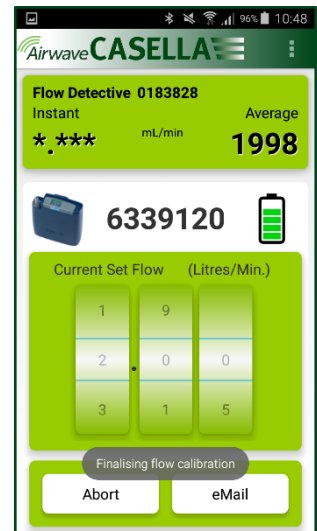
96% 10:48

Airwave CASELLA

Flow Detective 0183828
Instant
Average
mL/min
*.***
1998

6339120

Current Set Flow (Litres/Min.)

| 1 | 9 | |
|---|---|---|
| 2 . | 0 | 0 |
| 3 | 1 | 5 |

Finalising flow calibration

Abort
eMail